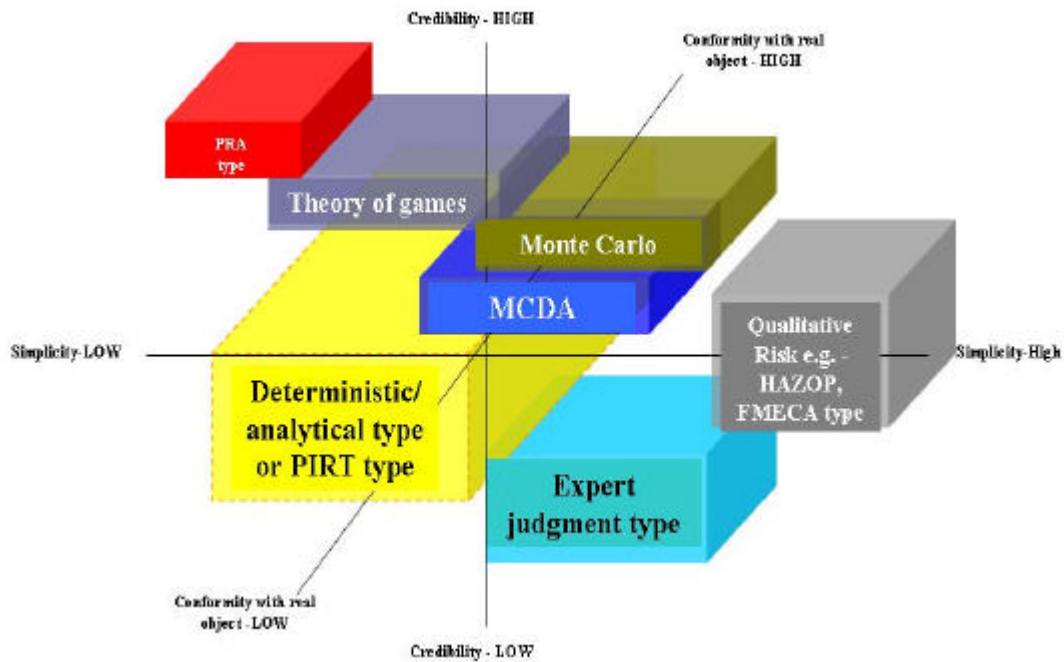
Credibility - HIGH

Conformity with real object - HIGH

PRA type

Theory of games

Monte Carlo

MCDA

Simplicity-LOW

Qualitative Risk e.g. - HAZOP, FMECA type

Simplicity-High

Deterministic/ analytical type or PIRT type

Expert judgment type

Conformity with real object - LOW

Credibility - LOW